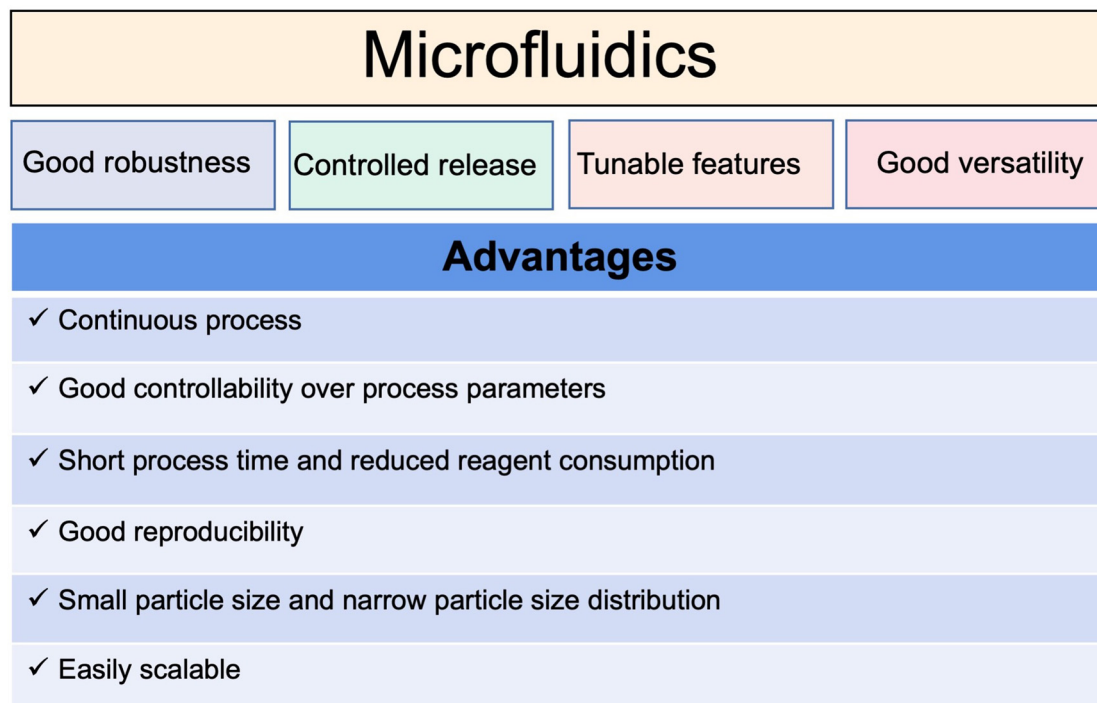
Microfluidics

Good robustness

Controlled release

Tunable features

Good versatility

| Advantages |
|---|
| ✓ Continuous process |
| ✓ Good controllability over process parameters |
| ✓ Short process time and reduced reagent consumption |
| ✓ Good reproducibility |
| ✓ Small particle size and narrow particle size distribution |
| ✓ Easily scalable |